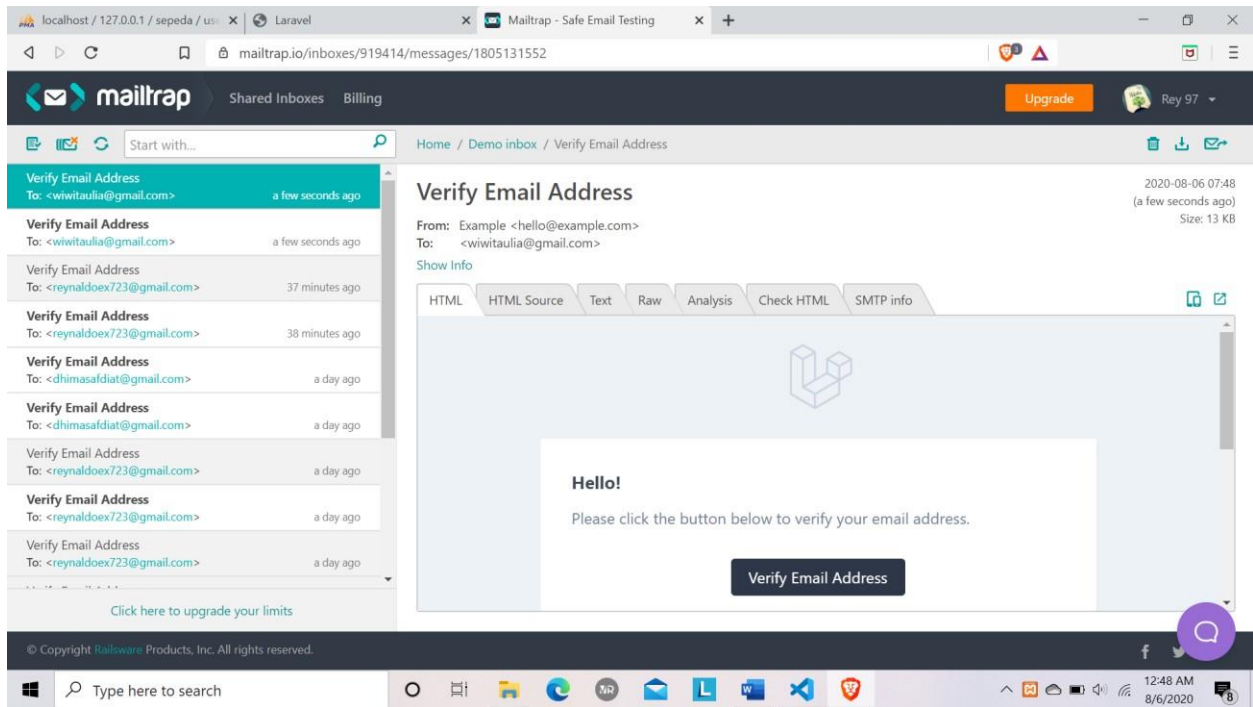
localhost / 127.0.0.1 / sepeda / us
Laravel
Mailtrap - Safe Email Testing
mailtrap.io/inboxes/919414/messages/1805131552

mailtrap
Shared Inboxes
Billing
Upgrade
Rey 97

Start with...

Verify Email Address
To: <wiwitaulia@gmail.com>
a few seconds ago

Verify Email Address
To: <wiwitaulia@gmail.com>
a few seconds ago

Verify Email Address
To: <reynaldoex723@gmail.com>
37 minutes ago

Verify Email Address
To: <reynaldoex723@gmail.com>
38 minutes ago

Verify Email Address
To: <dhimasafdiat@gmail.com>
a day ago

Verify Email Address
To: <dhimasafdiat@gmail.com>
a day ago

Verify Email Address
To: <reynaldoex723@gmail.com>
a day ago

Verify Email Address
To: <reynaldoex723@gmail.com>
a day ago

Verify Email Address
To: <reynaldoex723@gmail.com>
a day ago

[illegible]

Click here to upgrade your limits

Home / Demo inbox / Verify Email Address

Verify Email Address
2020-08-06 07:48
(a few seconds ago)
Size: 13 KB

From: Example <hello@example.com>
To: <wiwitaulia@gmail.com>
Show Info

HTML
HTML Source
Text
Raw
Analysis
Check HTML
SMTP info

Hello!

Please click the button below to verify your email address.

Verify Email Address

© Copyright Railsware Products, Inc. All rights reserved.

Type here to search
12:48 AM
8/6/2020
8